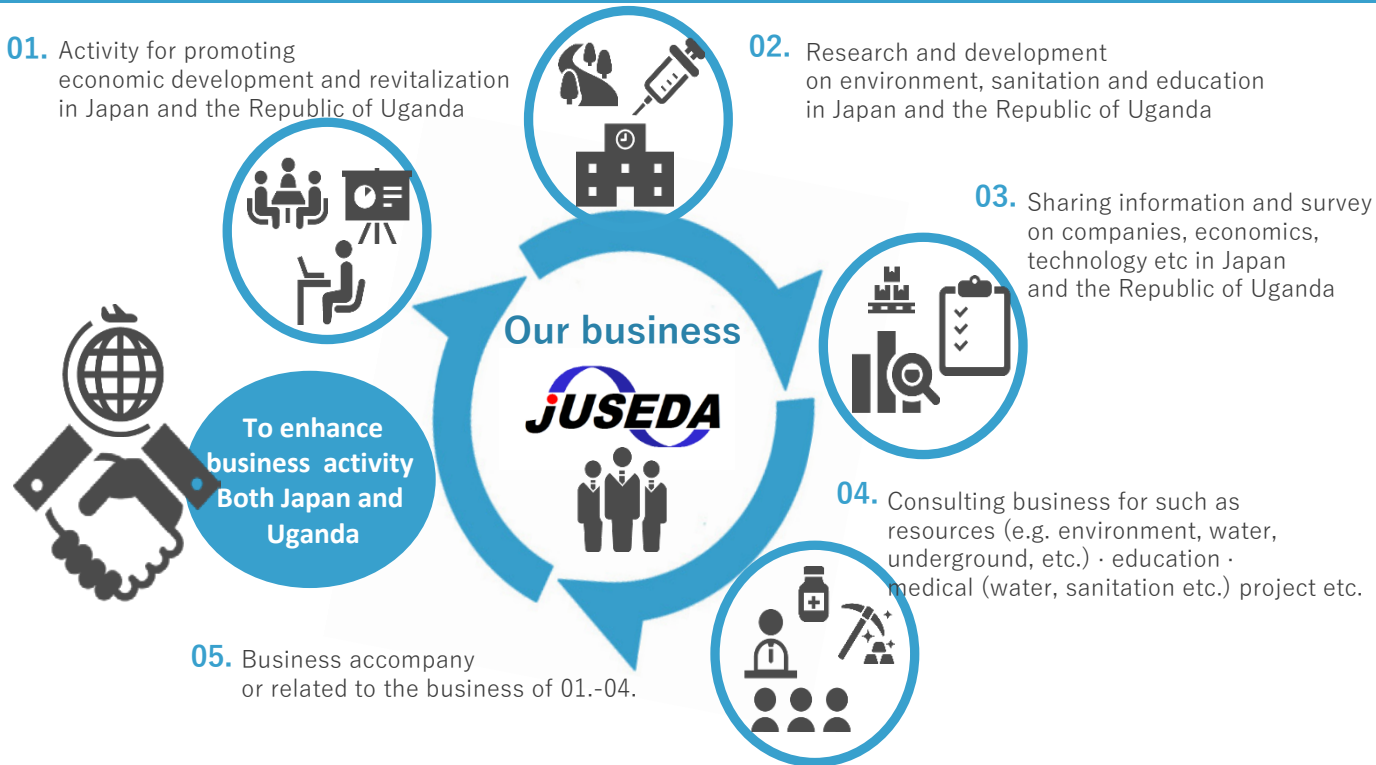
01. Activity for promoting economic development and revitalization in Japan and the Republic of Uganda

02. Research and development on environment, sanitation and education in Japan and the Republic of Uganda

03. Sharing information and survey on companies, economics, technology etc in Japan and the Republic of Uganda

Our business

JUSEDA

To enhance business activity Both Japan and Uganda

04. Consulting business for such as resources (e.g. environment, water, underground, etc.) · education · medical (water, sanitation etc.) project etc.

05. Business accompany or related to the business of 01.-04.